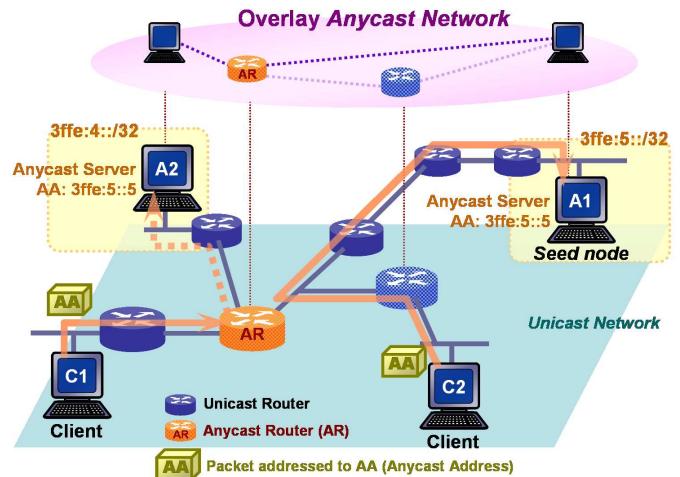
Overlay Anycast Network

AR

3ffe:4::/32

Anycast Server
AA: 3ffe:5::5

A2

3ffe:5::/32

Anycast Server
AA: 3ffe:5::5

A1

Seed node

AA

AR

Unicast Network

C1

Client

AA

C2

Client

Unicast Router

AR Anycast Router (AR)

AA Packet addressed to AA (Anycast Address)